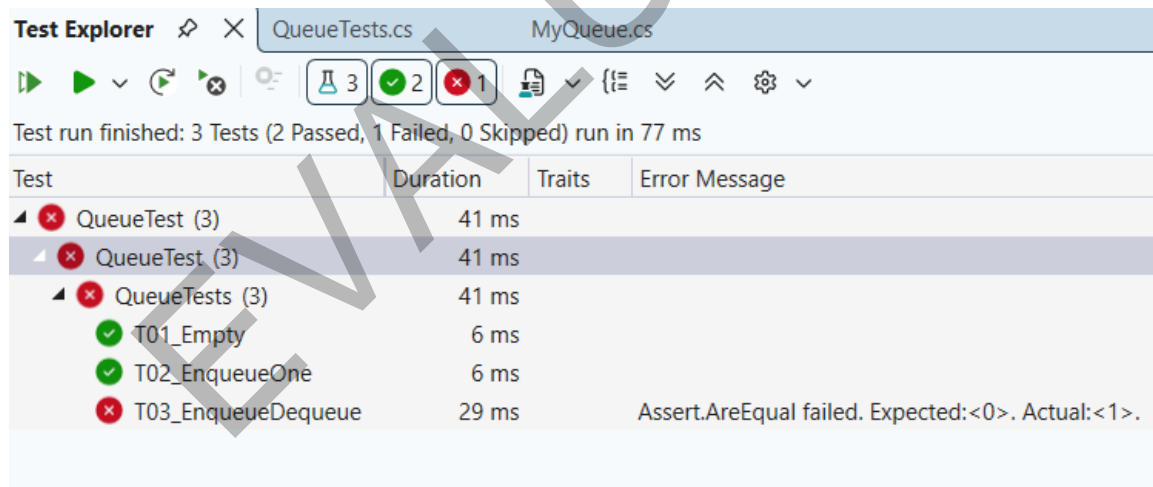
Test Explorer QueueTests.cs MyQueue.cs

3 2 1

Test run finished: 3 Tests (2 Passed, 1 Failed, 0 Skipped) run in 77 ms

| Test | Duration | Traits | Error Message |
|---|---|---|---|
| QueueTest (3) | 41 ms | | |
| QueueTest (3) | 41 ms | | |
| QueueTests (3) | 41 ms | | |
| T01_Empty | 6 ms | | |
| T02_EnqueueOne | 6 ms | | |
| T03_EnqueueDequeue | 29 ms | | Assert.AreEqual failed. Expected:<0>. Actual:<1>. |

EVAL